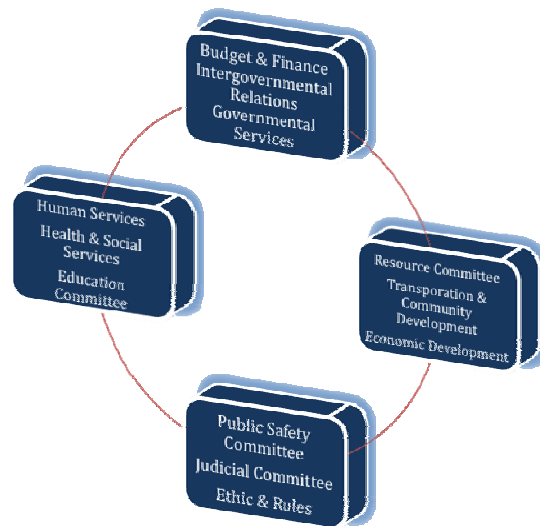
Budget & Finance
Intergovernmental Relations
Governmental Services

Human Services
Health & Social Services
Education Committee

Resource Committee
Transporation & Community Development
Economic Development

Public Safety Committee
Judicial Committee
Ethic & Rules